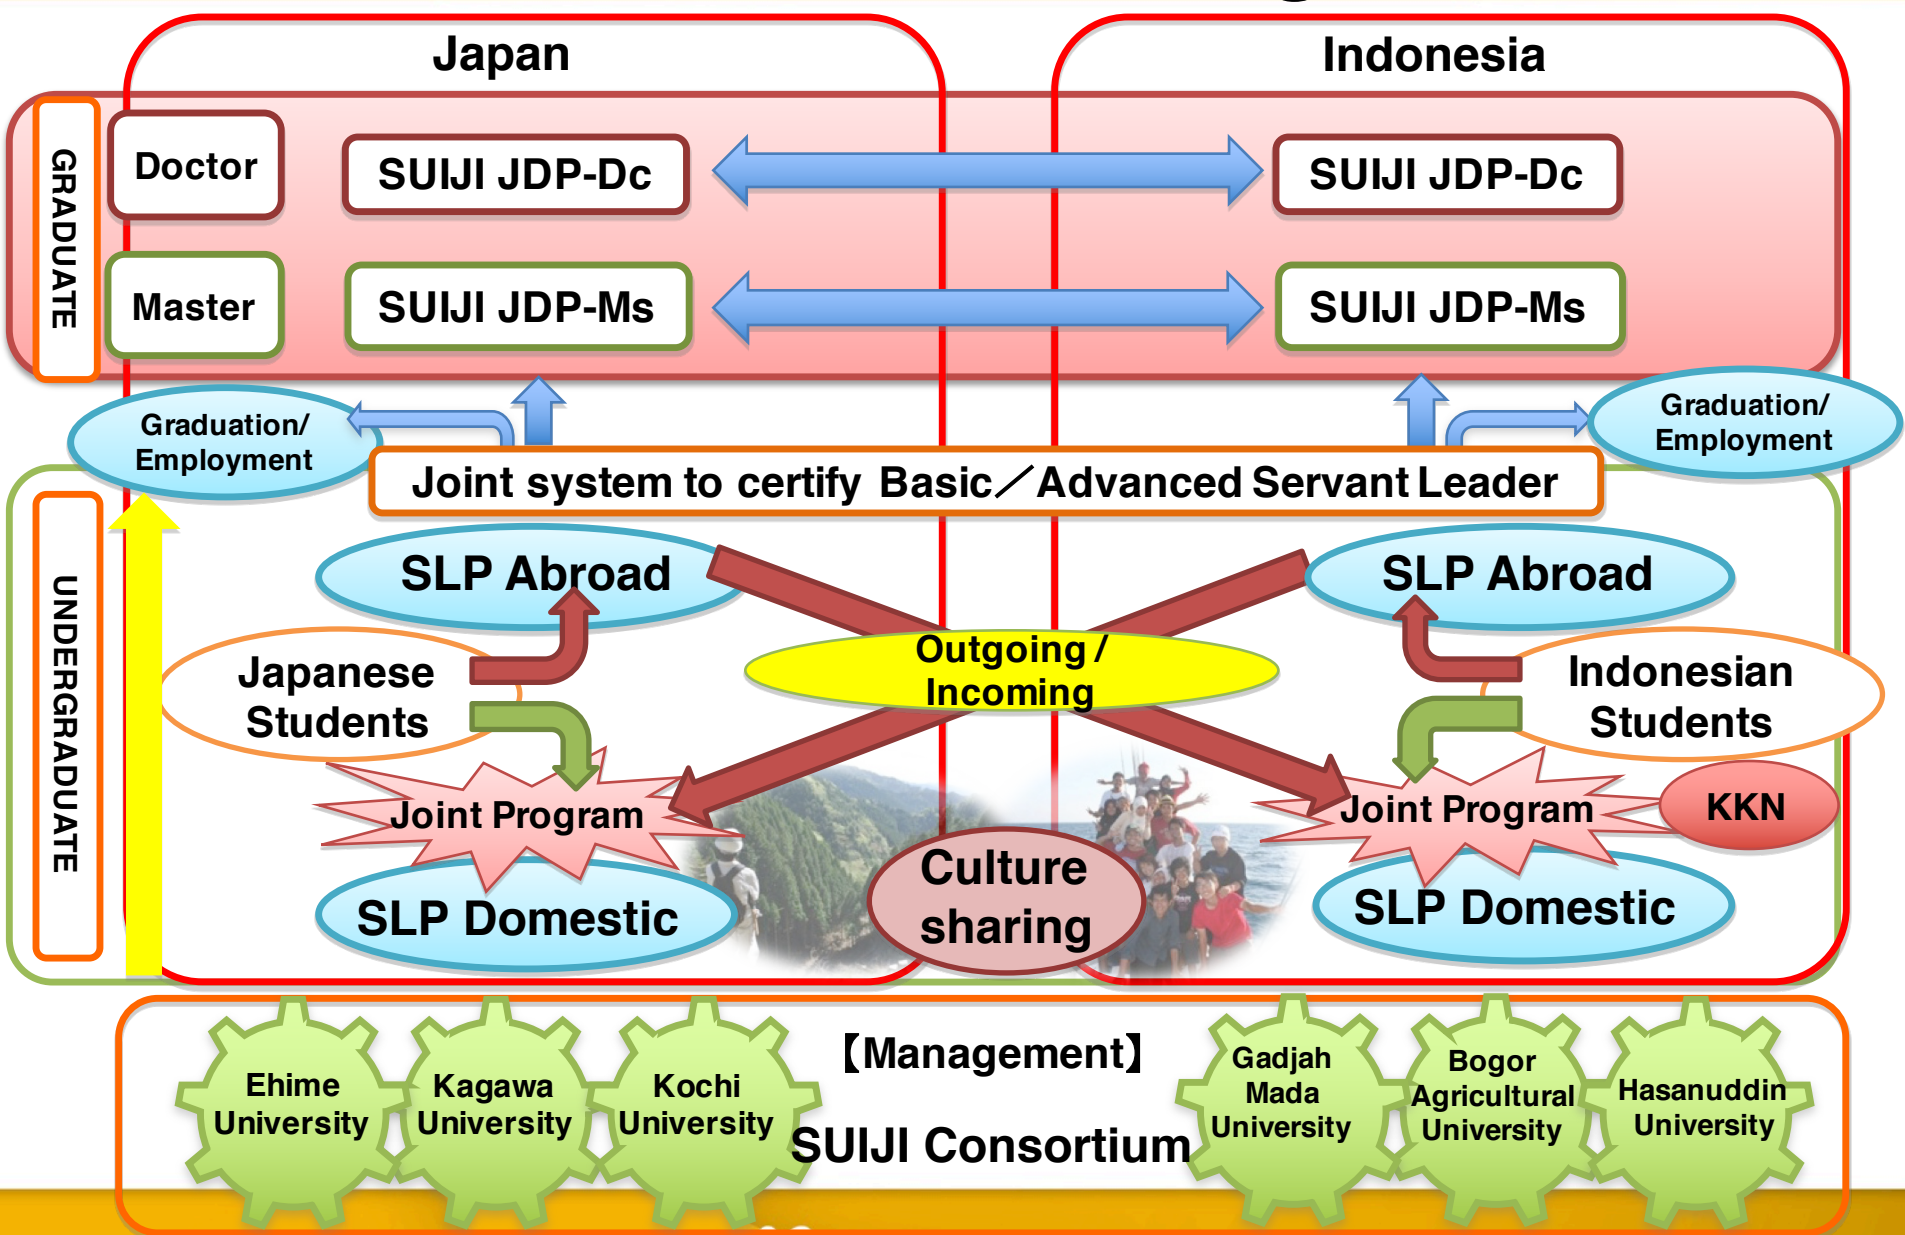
Japan

Indonesia

GRADUATE

Doctor

SUIJI JDP-Dc

SUIJI JDP-Dc

Master

SUIJI JDP-Ms

SUIJI JDP-Ms

Graduation/ Employment

Graduation/ Employment

Joint system to certify Basic／Advanced Servant Leader

UNDERGRADUATE

SLP Abroad

SLP Abroad

Japanese Students

Outgoing / Incoming

Indonesian Students

Joint Program

Joint Program

KKN

Culture sharing

SLP Domestic

SLP Domestic

Ehime University

Kagawa University

Kochi University

【Management】

SUIJI Consortium

Gadjah Mada University

Bogor Agricultural University

Hasanuddin University